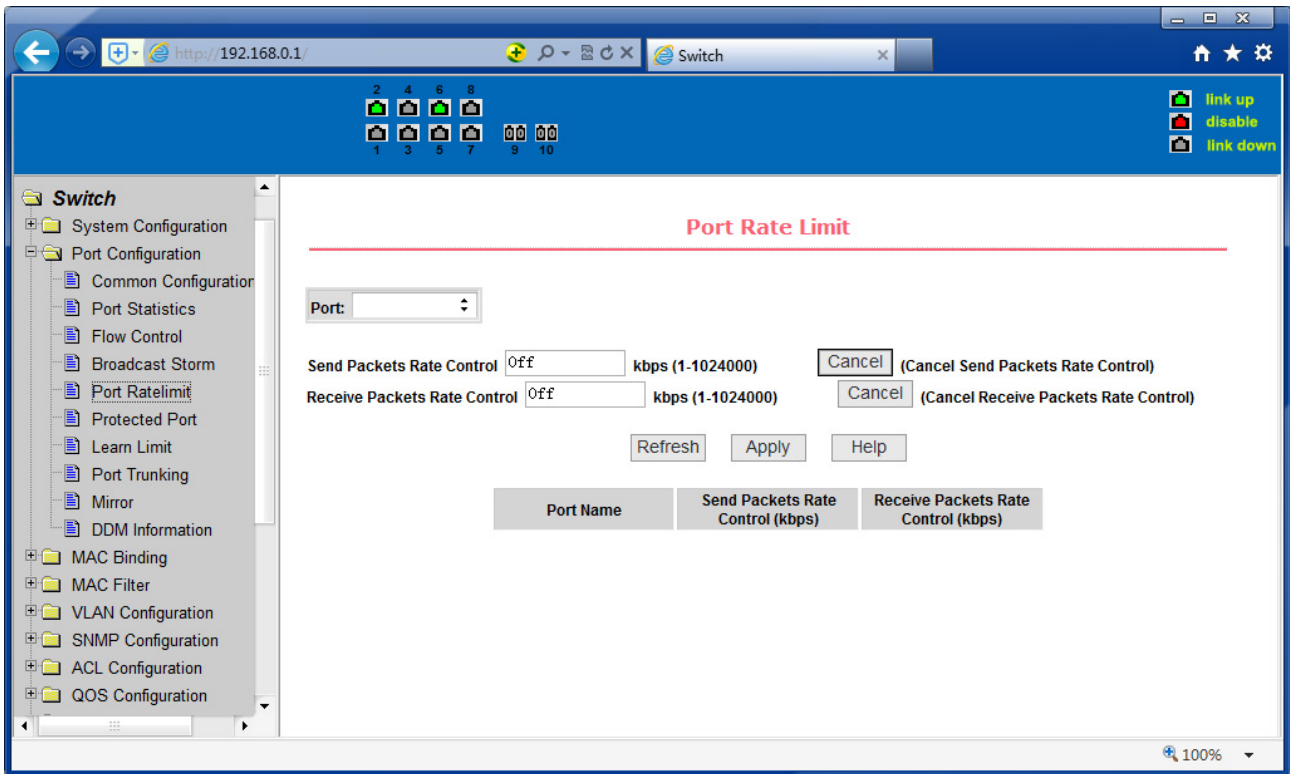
http://192.168.0.1/
Switch

2 4 6 8
1 3 5 7 9 10

link up
disable
link down

Switch
System Configuration
Port Configuration
Common Configuration
Port Statistics
Flow Control
Broadcast Storm
Port Ratelimit
Protected Port
Learn Limit
Port Trunking
Mirror
DDM Information
MAC Binding
MAC Filter
VLAN Configuration
SNMP Configuration
ACL Configuration
QOS Configuration

Port Rate Limit

Port:

Send Packets Rate Control Off kbps (1-1024000) Cancel (Cancel Send Packets Rate Control)
Receive Packets Rate Control Off kbps (1-1024000) Cancel (Cancel Receive Packets Rate Control)

Refresh Apply Help

| Port Name | Send Packets Rate Control (kbps) | Receive Packets Rate Control (kbps) |
|---|---|---|

100%